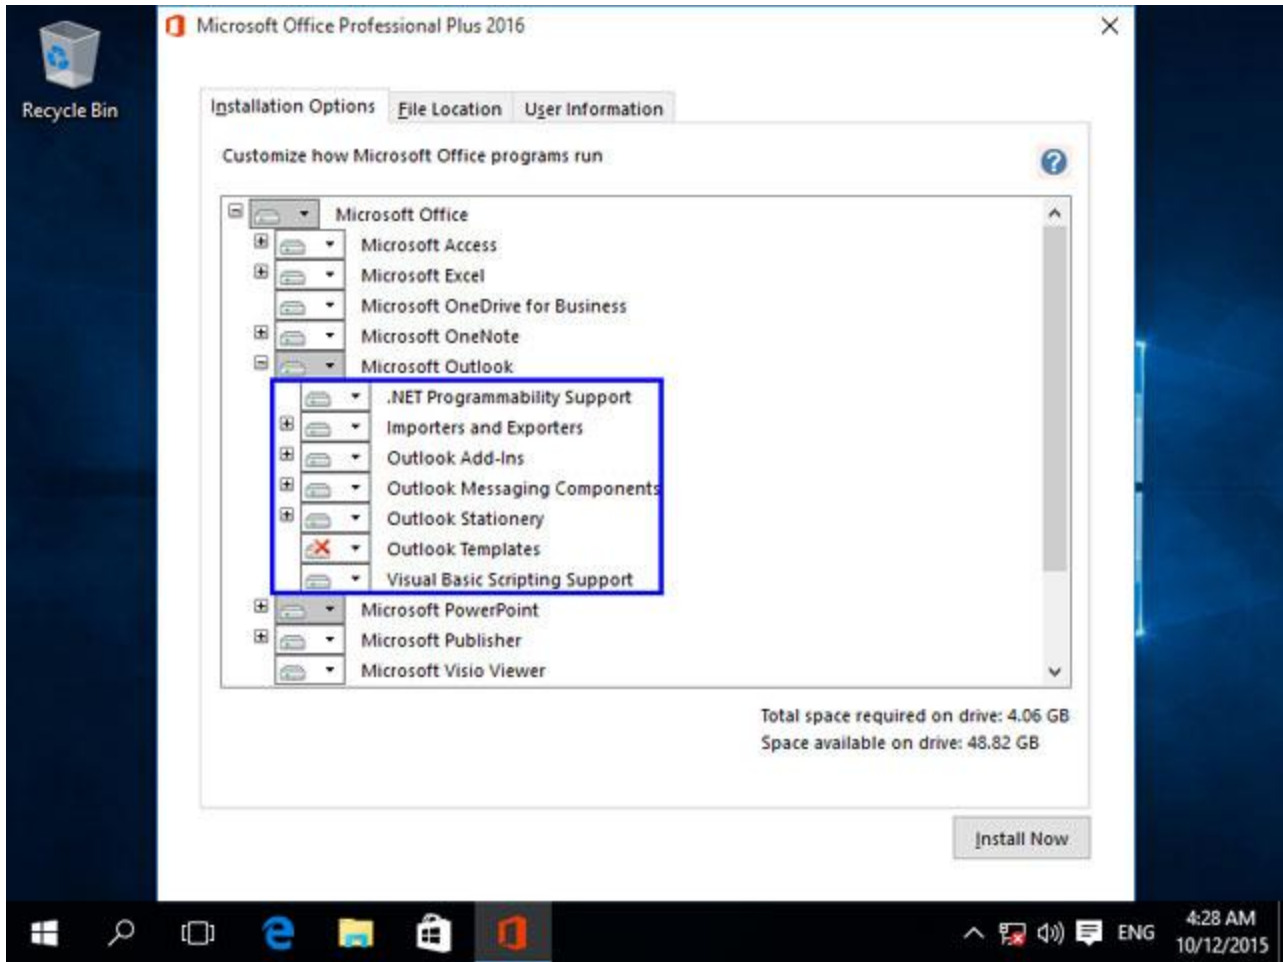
Recycle Bin

Microsoft Office Professional Plus 2016

×

Installation Options | File Location | User Information

Customize how Microsoft Office programs run

Microsoft Office
Microsoft Access
Microsoft Excel
Microsoft OneDrive for Business
Microsoft OneNote
Microsoft Outlook
.NET Programmability Support
Importers and Exporters
Outlook Add-Ins
Outlook Messaging Components
Outlook Stationery
Outlook Templates
Visual Basic Scripting Support
Microsoft PowerPoint
Microsoft Publisher
Microsoft Visio Viewer

Total space required on drive: 4.06 GB
Space available on drive: 48.82 GB

Install Now

ENG 4:28 AM 10/12/2015